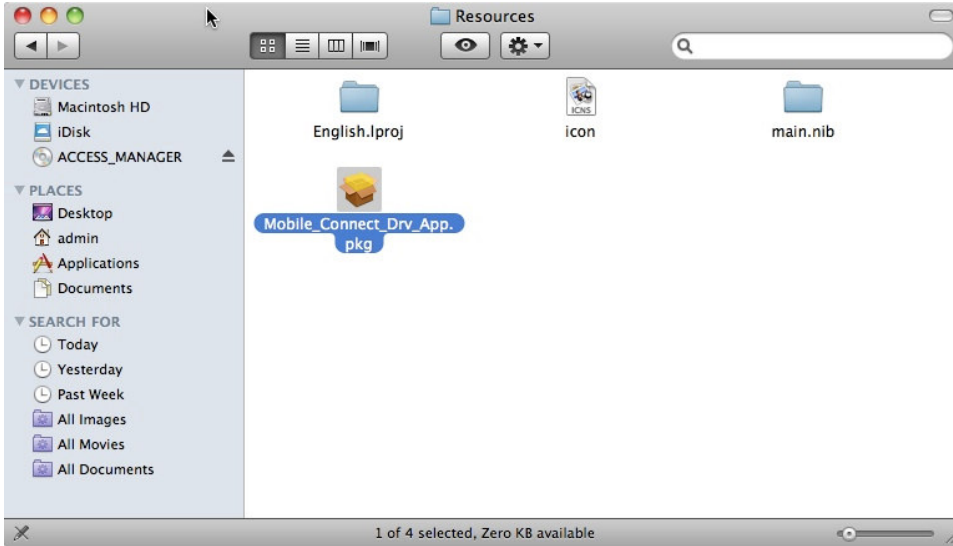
Resources

DEVICES
Macintosh HD
iDisk
ACCESS_MANAGER
PLACES
Desktop
admin
Applications
Documents
SEARCH FOR
Today
Yesterday
Past Week
All Images
All Movies
All Documents

English.lproj
ICNS
icon
main.nib
Mobile_Connect_Drv_App.pkg

1 of 4 selected, Zero KB available